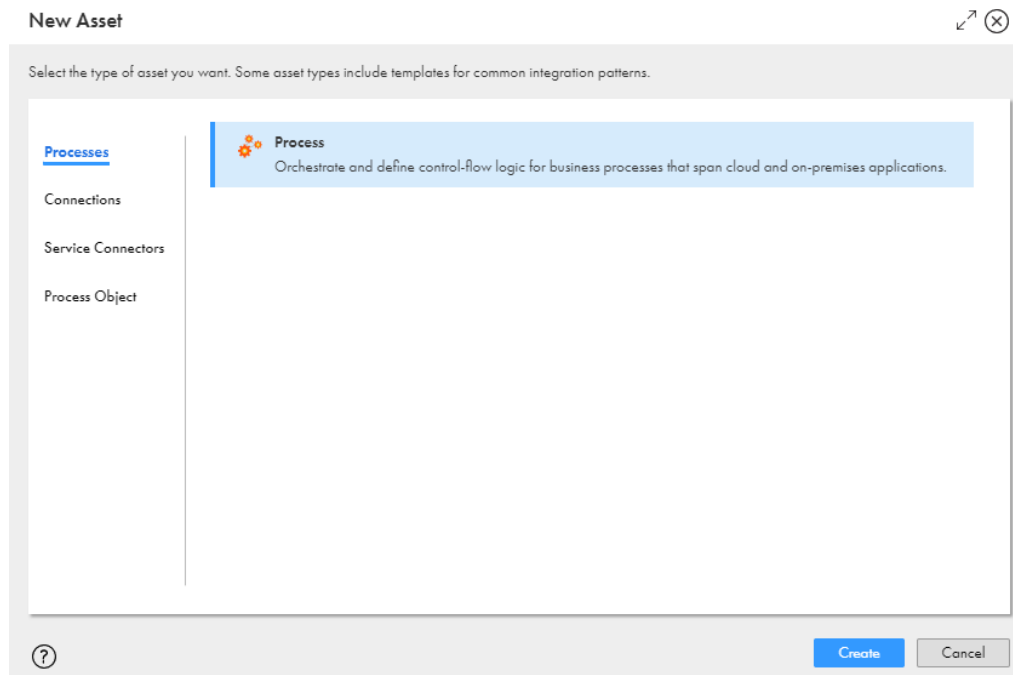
New Asset

Select the type of asset you want. Some asset types include templates for common integration patterns.

Processes

Connections

Service Connectors

Process Object

Process
Orchestrate and define control-flow logic for business processes that span cloud and on-premises applications.

?

Create

Cancel